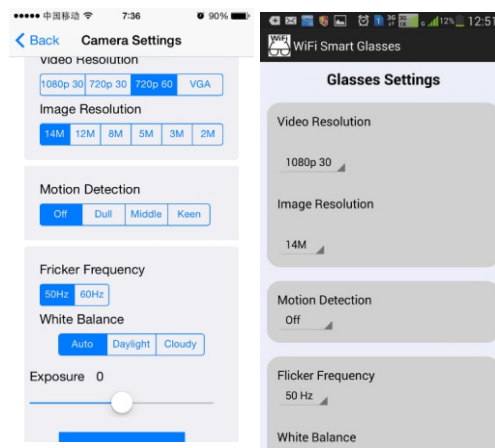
••••• 中国移动 7:36 90%

Back Camera Settings

Video Resolution

1080p 30 | 720p 30 | 720p 60 | VGA

Image Resolution

14M | 12M | 8M | 5M | 3M | 2M

Motion Detection

Off | Dull | Middle | Keen

Fricker Frequency

50Hz | 60Hz

White Balance

Auto | Daylight | Cloudy

Exposure 0

12% 12:51

WiFi Smart Glasses

Glasses Settings

Video Resolution

1080p 30

Image Resolution

14M

Motion Detection

Off

Flicker Frequency

50 Hz

White Balance